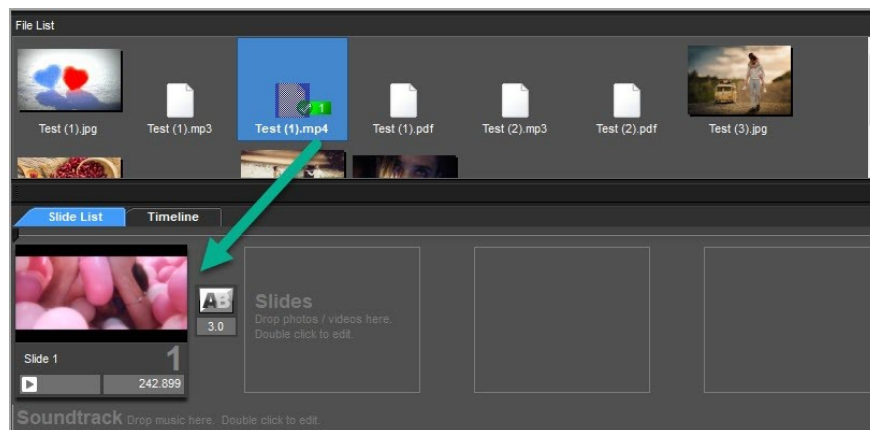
File List

Test (1).jpg
Test (1).mp3
Test (1).mp4
Test (1).pdf
Test (2).mp3
Test (2).pdf
Test (3).jpg

1

Slide List
Timeline

Slide 1
1
242.899

AB
3.0

Slides
Drop photos / videos here.
Double click to edit.

Soundtrack Drop music here. Double click to edit.